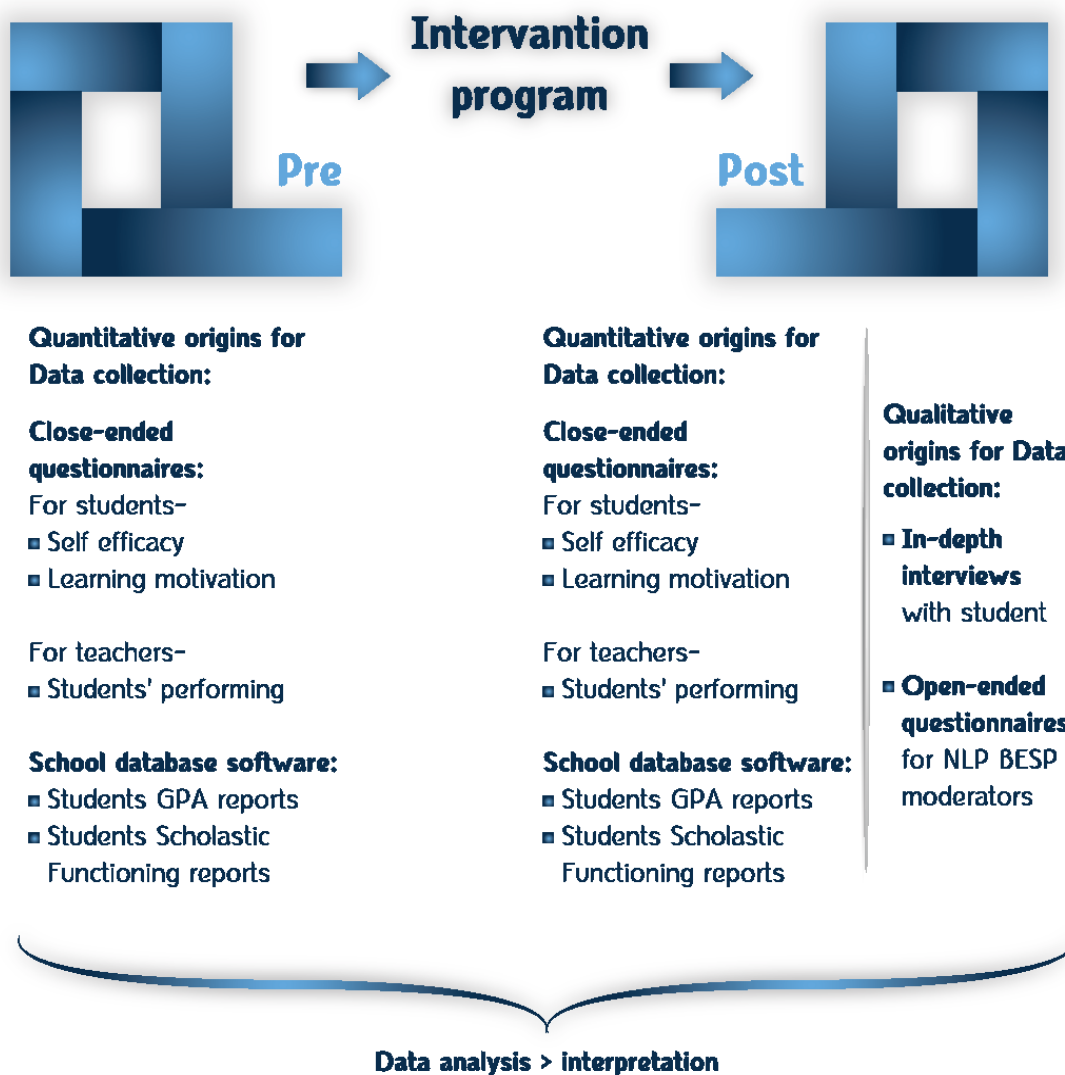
Intervantion program

Pre

Post

Quantitative origins for Data collection:

Close-ended questionnaires:
For students-
■ Self efficacy
■ Learning motivation

For teachers-
■ Students' performing

School database software:
■ Students GPA reports
■ Students Scholastic Functioning reports

Quantitative origins for Data collection:

Close-ended questionnaires:
For students-
■ Self efficacy
■ Learning motivation

For teachers-
■ Students' performing

School database software:
■ Students GPA reports
■ Students Scholastic Functioning reports

Qualitative origins for Data collection:

■ In-depth interviews with student

■ Open-ended questionnaires for NLP BESP moderators

Data analysis > interpretation